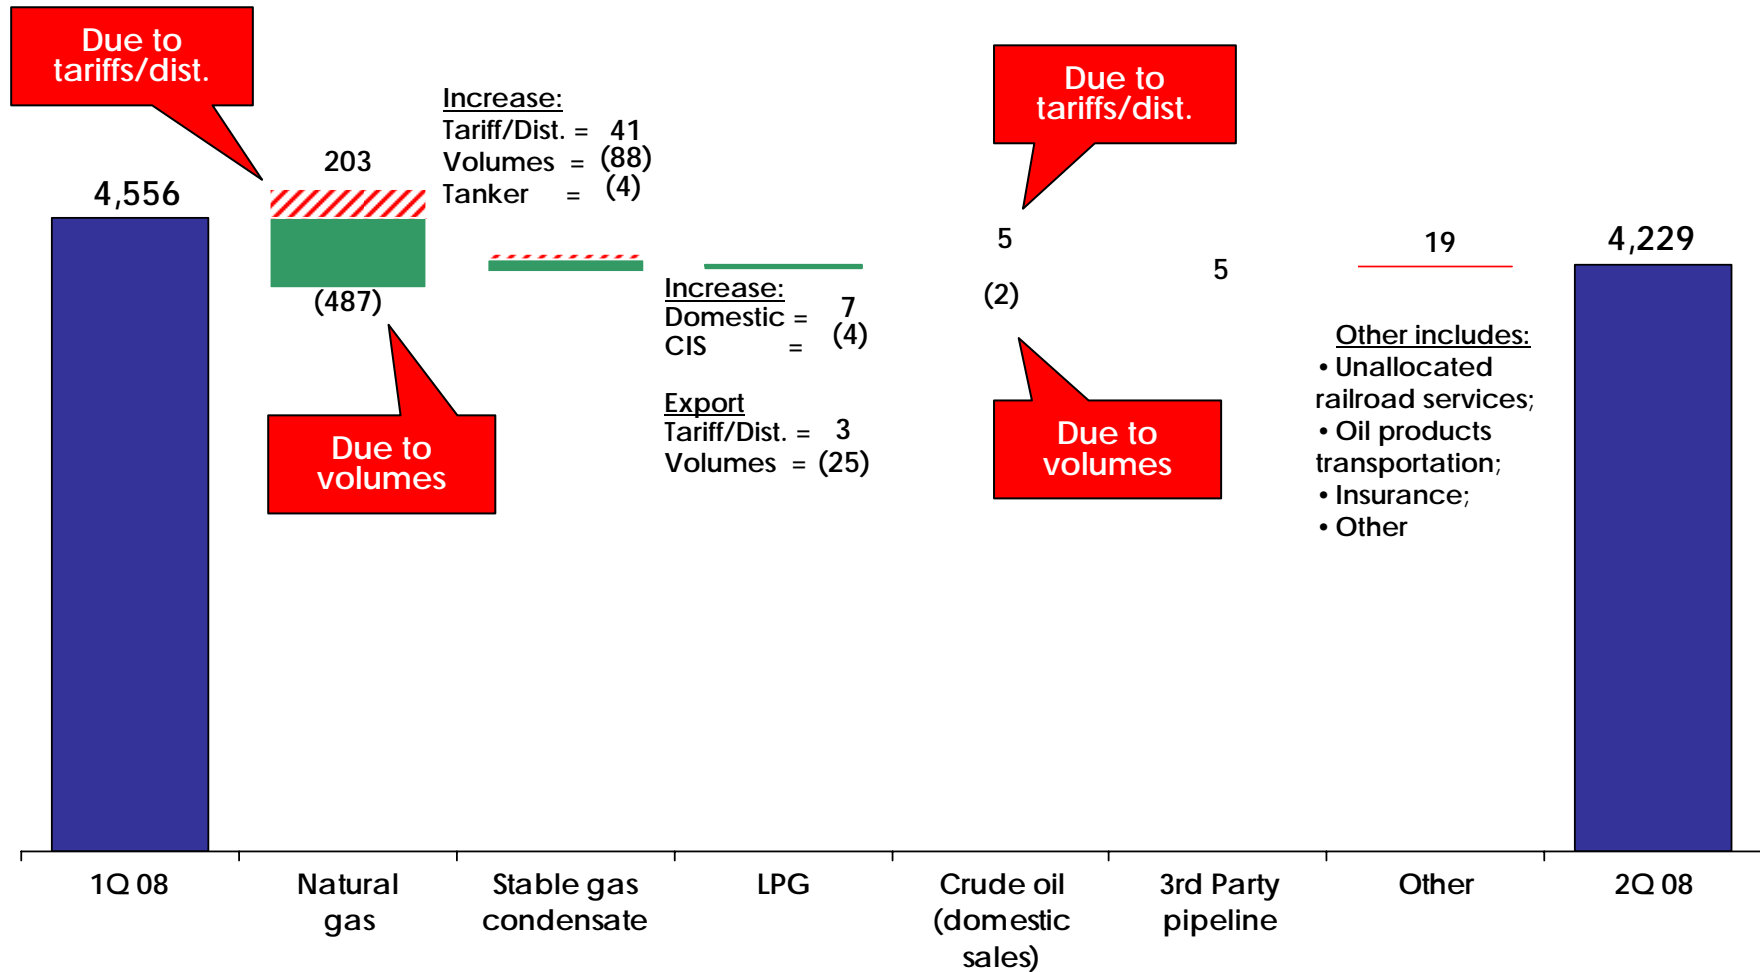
Due to tariffs/dist.

4,556

203

(487)

Due to volumes

Increase:
Tariff/Dist. = 41
Volumes = (88)
Tanker = (4)

Increase:
Domestic = 7
CIS = (4)

Export
Tariff/Dist. = 3
Volumes = (25)

Due to tariffs/dist.

5

(2)

Due to volumes

5

19

Other includes:
• Unallocated railroad services;
• Oil products transportation;
• Insurance;
• Other

4,229

1Q 08

Natural gas

Stable gas condensate

LPG

Crude oil (domestic sales)

3rd Party pipeline

Other

2Q 08